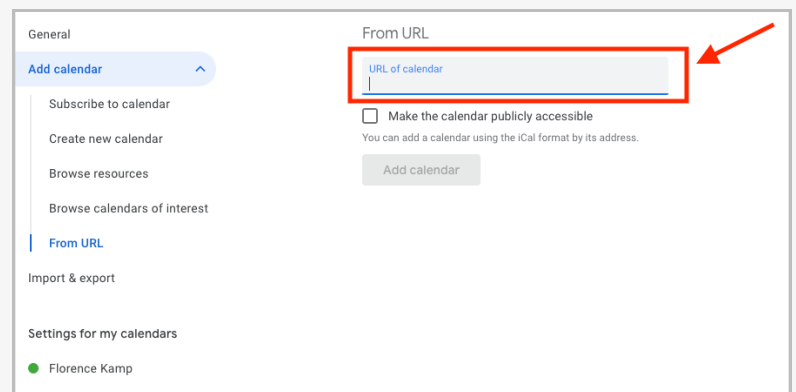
General

Add calendar

Subscribe to calendar

Create new calendar

Browse resources

Browse calendars of interest

From URL

Import & export

Settings for my calendars

Florence Kamp

From URL

URL of calendar

Make the calendar publicly accessible

You can add a calendar using the iCal format by its address.

Add calendar